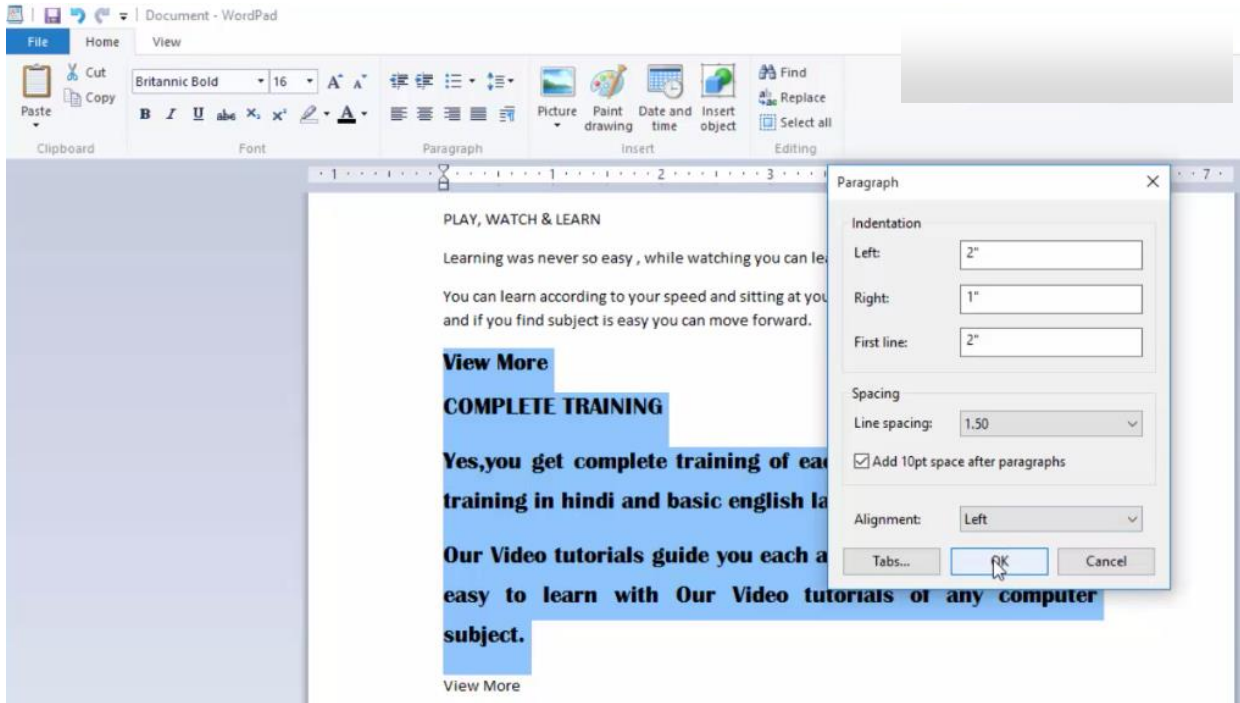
Document - WordPad

File Home View

Cut
Copy
Paste
Clipboard

Britannic Bold 16
Font

Paragraph

Picture Paint drawing Date and time Insert object
Insert

Find
Replace
Select all
Editing

1 2 3 7

PLAY, WATCH & LEARN

Learning was never so easy , while watching you can le

You can learn according to your speed and sitting at you and if you find subject is easy you can move forward.

View More

COMPLETE TRAINING

Yes,you get complete training of ea training in hindi and basic english la

Our Video tutorials guide you each a easy to learn with Our Video tutorials of any computer subject.

View More

Paragraph

Indentation

Left: 2"

Right: 1"

First line: 2"

Spacing

Line spacing: 1.50

Add 10pt space after paragraphs

Alignment: Left

Tabs... OK Cancel